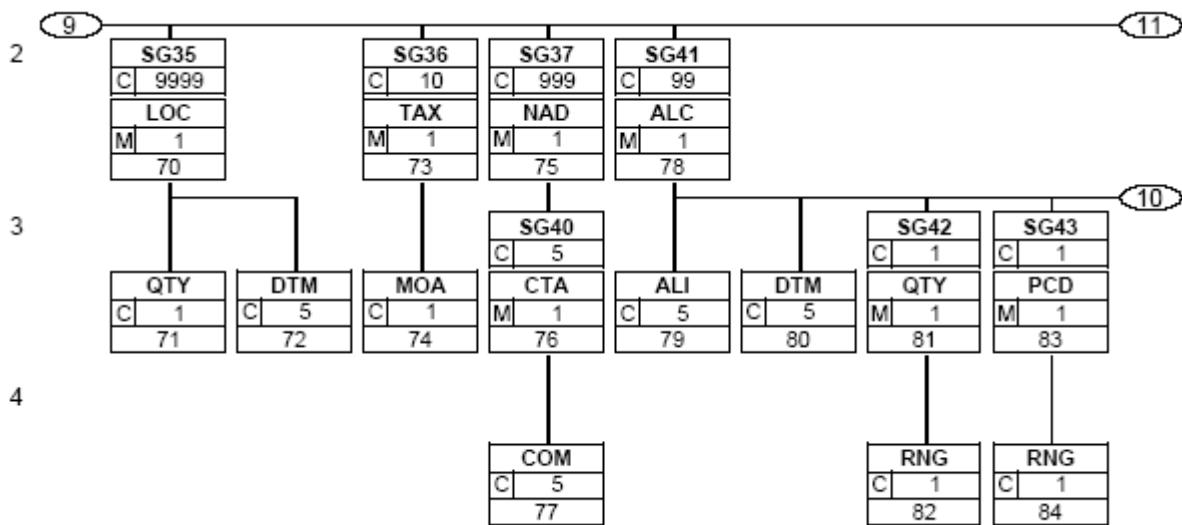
9

11

2

SG35
C 9999
LOC
M 1
70

SG36
C 10
TAX
M 1
73

SG37
C 999
NAD
M 1
75

SG41
C 99
ALC
M 1
78

10

3

SG40
C 5

SG42
C 1

SG43
C 1

QTY
C 1
71

DTM
C 5
72

MOA
C 1
74

CTA
M 1
76

ALI
C 5
79

DTM
C 5
80

QTY
M 1
81

PCD
M 1
83

4

COM
C 5
77

RNG
C 1
82

RNG
C 1
84